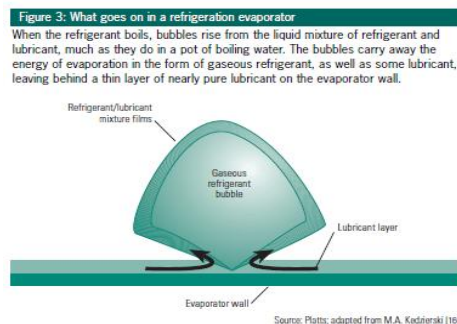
Figure 3: What goes on in a refrigeration evaporator

When the refrigerant boils, bubbles rise from the liquid mixture of refrigerant and lubricant, much as they do in a pot of boiling water. The bubbles carry away the energy of evaporation in the form of gaseous refrigerant, as well as some lubricant, leaving behind a thin layer of nearly pure lubricant on the evaporator wall.

Refrigerant/lubricant mixture films

Gaseous refrigerant bubble

Lubricant layer

Evaporator wall

Source: Platts; adapted from M.A. Kedzierski (16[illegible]